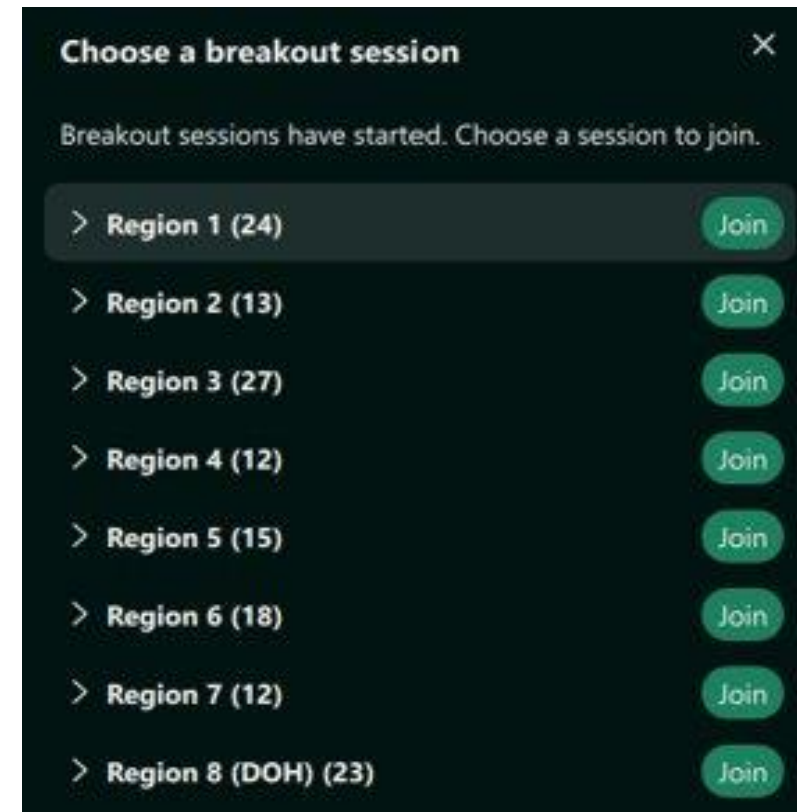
Choose a breakout session

×

Breakout sessions have started. Choose a session to join.

> Region 1 (24) Join

> Region 2 (13) Join

> Region 3 (27) Join

> Region 4 (12) Join

> Region 5 (15) Join

> Region 6 (18) Join

> Region 7 (12) Join

> Region 8 (DOH) (23) Join